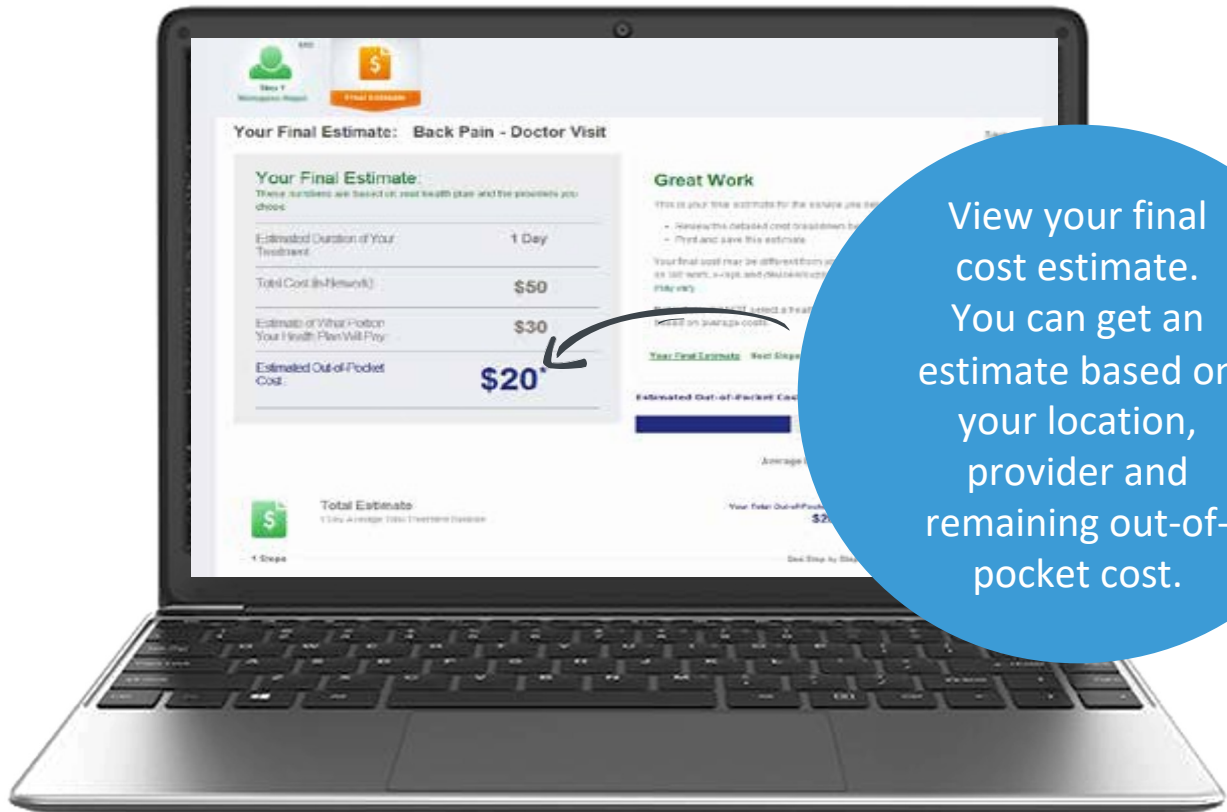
Step 7

Final Estimate

Your Final Estimate: Back Pain - Doctor Visit

Your Final Estimate:
These numbers are based on your health plan and the providers you chose

| | |
|---|---|
| Estimated Duration of Your Treatment | 1 Day |
| Total Cost (In-Network) | $50 |
| Estimate of What Portion Your Health Plan Will Pay | $30 |
| Estimated Out-of-Pocket Cost | $20* |

Great Work

This is your final estimate for the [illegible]
• Review the detailed cost breakdown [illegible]
• Print and save this estimate

Your final cost may be different from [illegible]

Your Final Estimate Next Steps

Estimated Out-of-Pocket Cost

Average

Total Estimate

Your Total Out-of-Pocket
$2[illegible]

< Steps

View your final cost estimate. You can get an estimate based on your location, provider and remaining out-of-pocket cost.